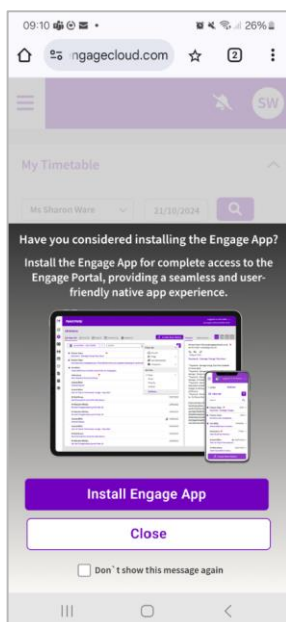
09:10 26%

ngagecloud.com 2

SW

My Timetable

Ms Sharon Ware 21/10/2024

Have you considered installing the Engage App?

Install the Engage App for complete access to the Engage Portal, providing a seamless and user-friendly native app experience.

Install Engage App

Close

Don`t show this message again